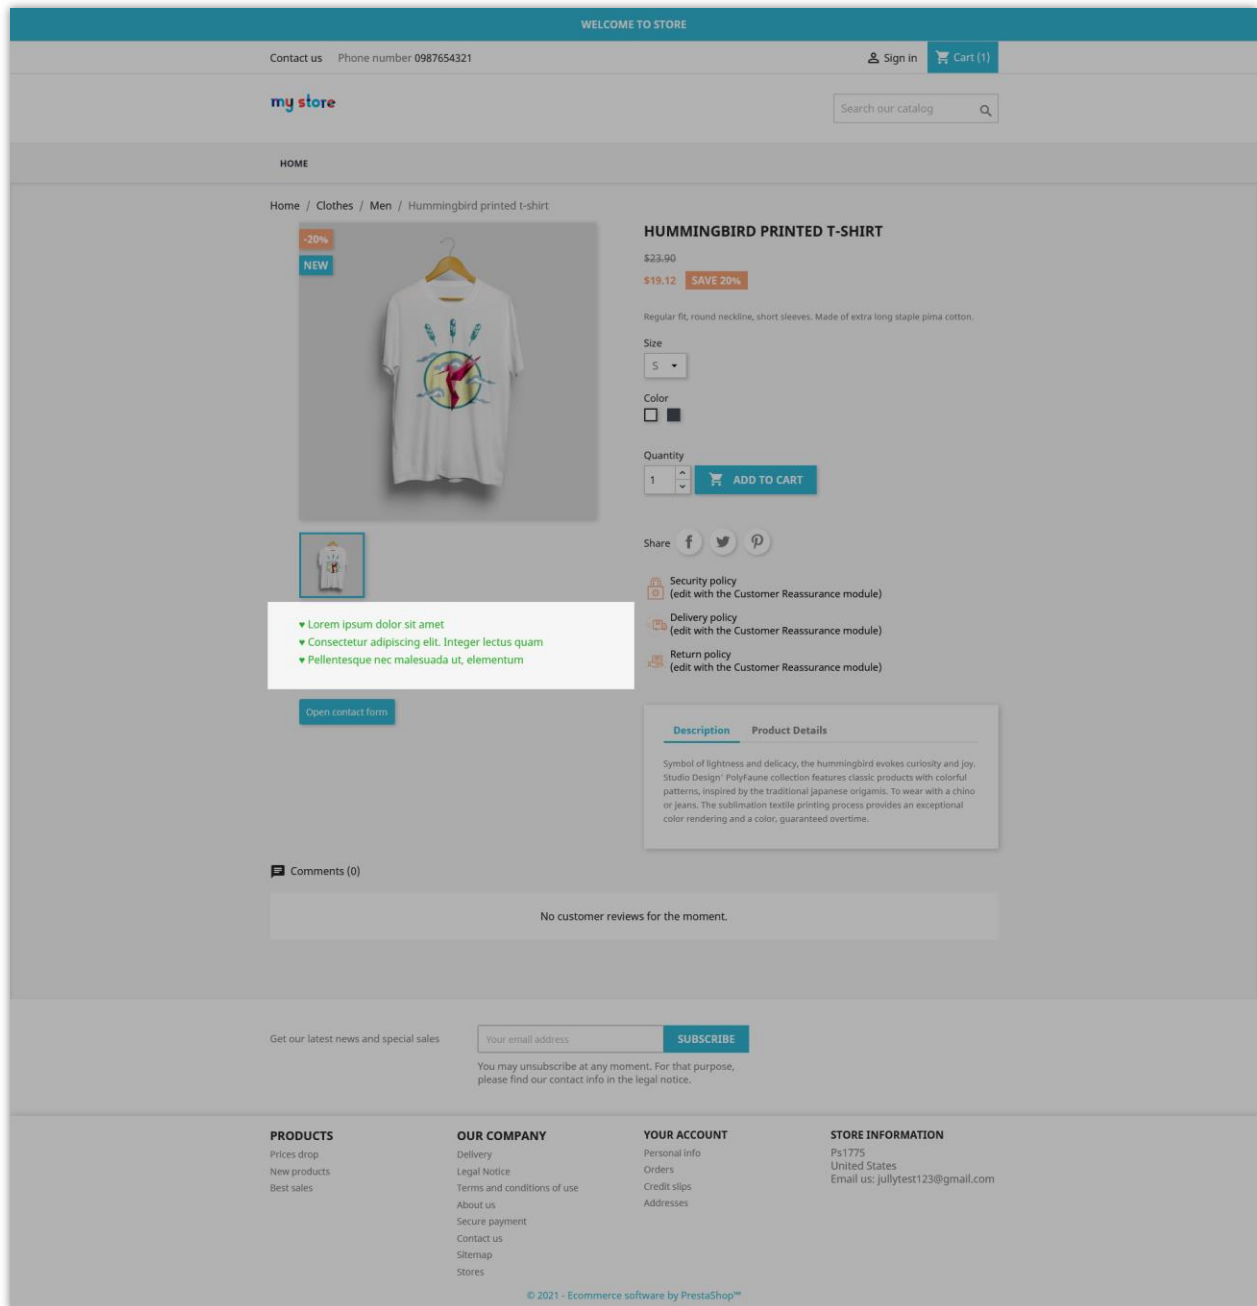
WELCOME TO STORE

Contact us Phone number 0987654321

Sign in Cart (1)

my store

Search our catalog

HOME

Home / Clothes / Men / Hummingbird printed t-shirt

-20%

NEW

HUMMINGBIRD PRINTED T-SHIRT

$23.90

$19.12 SAVE 20%

Regular fit, round neckline, short sleeves. Made of extra long staple pima cotton.

Size

S

Color

Quantity

1

ADD TO CART

Share

Security policy
(edit with the Customer Reassurance module)

Delivery policy
(edit with the Customer Reassurance module)

Return policy
(edit with the Customer Reassurance module)

♥ Lorem ipsum dolor sit amet
♥ Consectetur adipiscing elit. Integer lectus quam
♥ Pellentesque nec malesuada ut, elementum

Open contact form

Description Product Details

Symbol of lightness and delicacy, the hummingbird evokes curiosity and joy. Studio Design' PolyFaune collection features classic products with colorful patterns, inspired by the traditional japanese origamis. To wear with a chino or jeans. The sublimation textile printing process provides an exceptional color rendering and a color, guaranteed overtime.

Comments (0)

No customer reviews for the moment.

Get our latest news and special sales

Your email address

SUBSCRIBE

You may unsubscribe at any moment. For that purpose, please find our contact info in the legal notice.

PRODUCTS
Prices drop
New products
Best sales

OUR COMPANY
Delivery
Legal Notice
Terms and conditions of use
About us
Secure payment
Contact us
Sitemap
Stores

YOUR ACCOUNT
Personal info
Orders
Credit slips
Addresses

STORE INFORMATION
Ps1775
United States
Email us: jullytest123@gmail.com

© 2021 - Ecommerce software by PrestaShop™